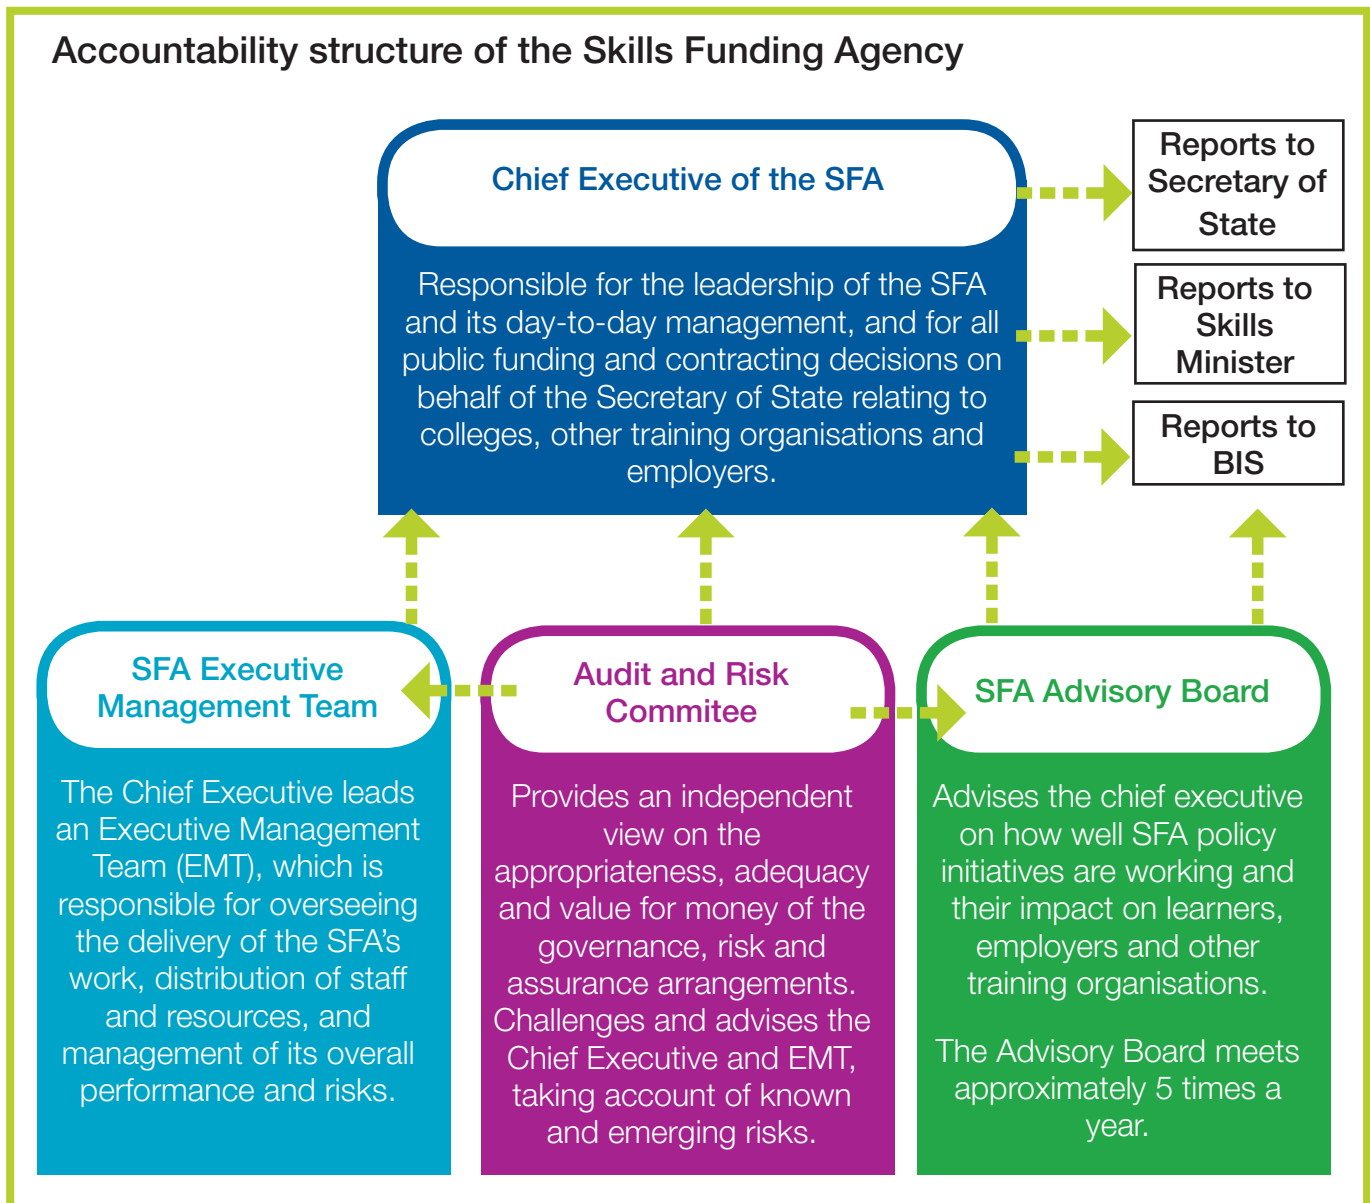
Accountability structure of the Skills Funding Agency

Chief Executive of the SFA

Responsible for the leadership of the SFA and its day-to-day management, and for all public funding and contracting decisions on behalf of the Secretary of State relating to colleges, other training organisations and employers.

Reports to Secretary of State

Reports to Skills Minister

Reports to BIS

SFA Executive Management Team

The Chief Executive leads an Executive Management Team (EMT), which is responsible for overseeing the delivery of the SFA's work, distribution of staff and resources, and management of its overall performance and risks.

Audit and Risk Commitee

Provides an independent view on the appropriateness, adequacy and value for money of the governance, risk and assurance arrangements. Challenges and advises the Chief Executive and EMT, taking account of known and emerging risks.

SFA Advisory Board

Advises the chief executive on how well SFA policy initiatives are working and their impact on learners, employers and other training organisations.

The Advisory Board meets approximately 5 times a year.